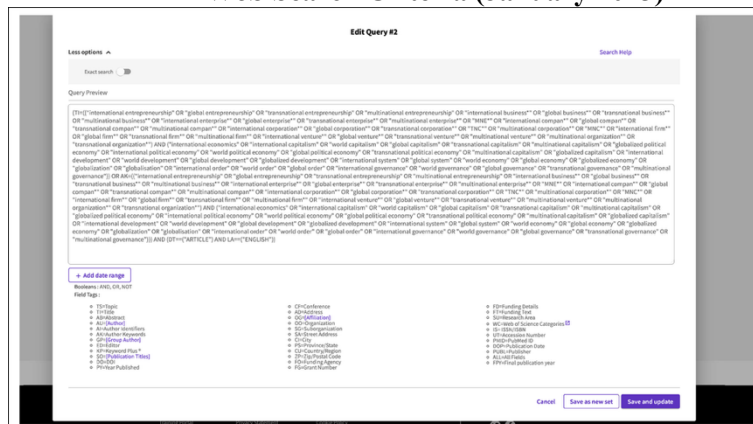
Edit Query #2

Less options ^

Search Help

Exact search

Query Preview

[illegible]

+ Add date range

Booleans : AND, OR, NOT
Field Tags :

TS=Topic
TI=Title
AB=Abstract
AU=[Author]
AI=Author Identifiers
AK=Author Keywords
GP=[Group Author]
ED=Editor
KP=Keyword Plus®
SO=[Publication Titles]
DO=DOI
PY=Year Published

CF=Conference
AD=Address
OG=[Affiliation]
OO=Organization
SG=Suborganization
SA=Street Address
CI=City
PS=Province/State
CU=Country/Region
ZP=Zip/Postal Code
FO=Funding Agency
FG=Grant Number

FD=Funding Details
FT=Funding Text
SU=Research Area
WC=Web of Science Categories
IS=ISSN/ISBN
UT=Accession Number
PMID=PubMed ID
DOP=Publication Date
PUBL=Publisher
ALL=All Fields
FPY=Final publication year

Cancel
Save as new set
Save and update